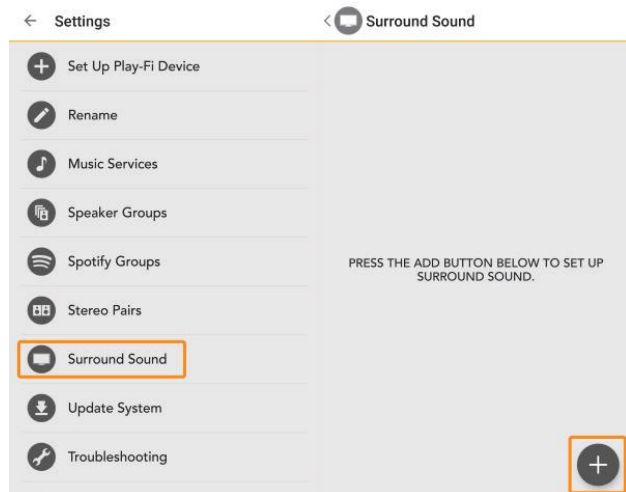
← Settings

Set Up Play-Fi Device

Rename

Music Services

Speaker Groups

Spotify Groups

Stereo Pairs

Surround Sound

Update System

Troubleshooting

< Surround Sound

PRESS THE ADD BUTTON BELOW TO SET UP SURROUND SOUND.

+